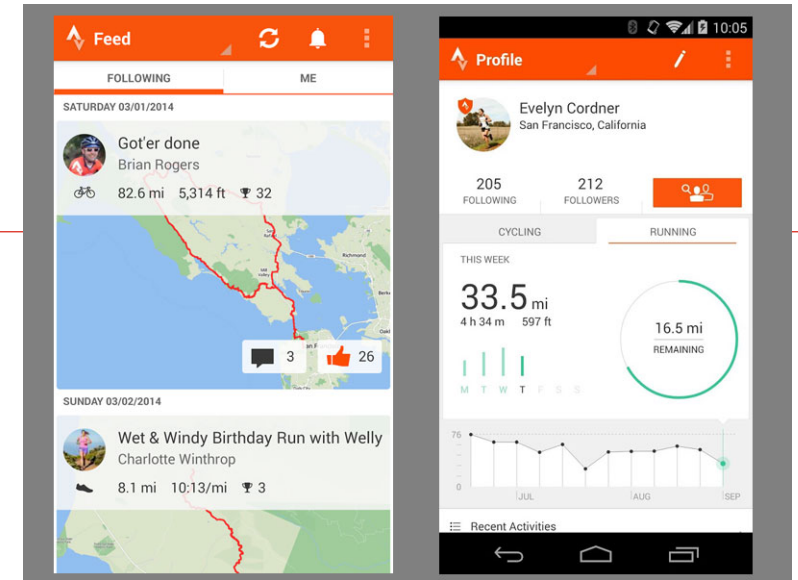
Feed

FOLLOWING
ME

SATURDAY 03/01/2014

Got'er done
Brian Rogers
82.6 mi 5,314 ft 32

Richmond

3
26

SUNDAY 03/02/2014

Wet & Windy Birthday Run with Welly
Charlotte Winthrop
8.1 mi 10:13/mi 3

10:05

Profile

Evelyn Cordner
San Francisco, California

205
FOLLOWING
212
FOLLOWERS

CYCLING
RUNNING

THIS WEEK
33.5 mi
4 h 34 m 597 ft

16.5 mi
REMAINING

M T W T F S S

76
0
JUL
AUG
SEP

Recent Activities